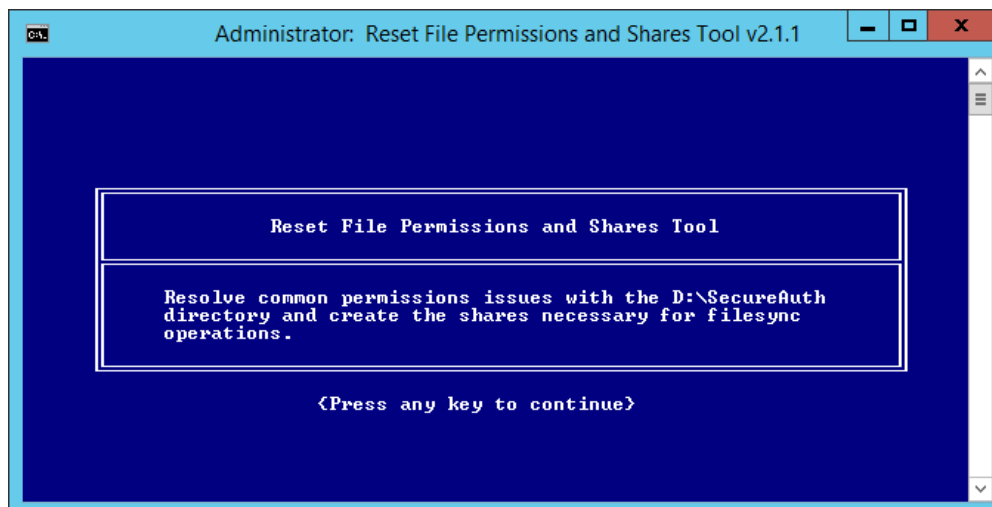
C:\

Administrator: Reset File Permissions and Shares Tool v2.1.1

Reset File Permissions and Shares Tool

Resolve common permissions issues with the D:\SecureAuth directory and create the shares necessary for filesync operations.

{Press any key to continue}